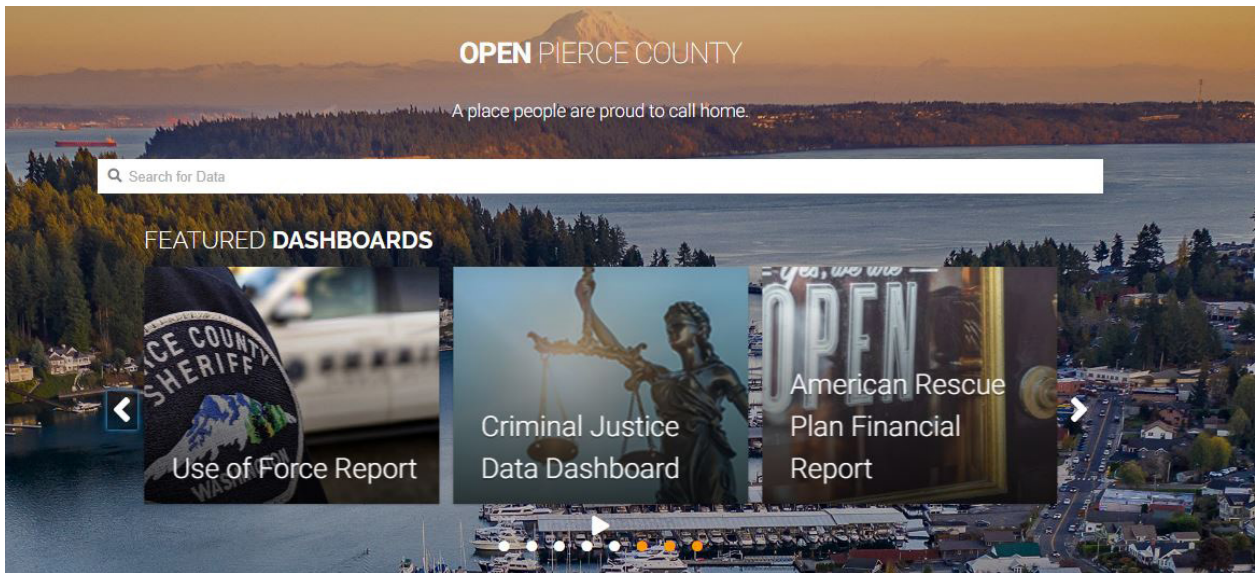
OPEN PIERCE COUNTY

A place people are proud to call home.

Search for Data

FEATURED DASHBOARDS

CE COUNTY SHERIFF WASH

Use of Force Report

Criminal Justice Data Dashboard

Yes, we are OPEN

American Rescue Plan Financial Report